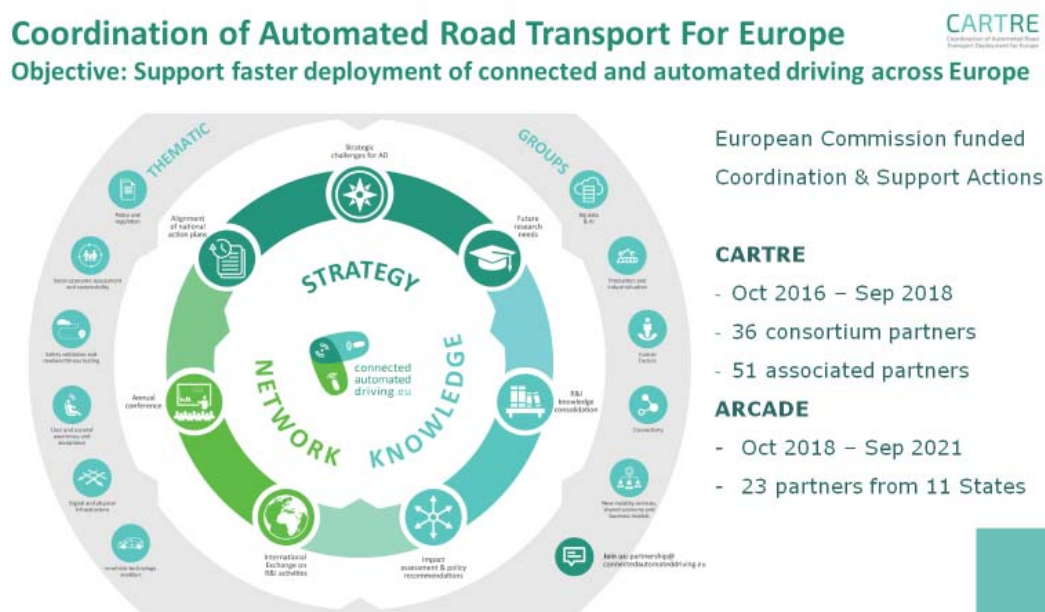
Coordination of Automated Road Transport For Europe

Objective: Support faster deployment of connected and automated driving across Europe

CARTRE
Coordination of Automated Road Transport Deployment for Europe

THEMATIC GROUPS

Policy and regulation

Socio-economic assessment and sustainability

Safety validation and roadworthiness testing

User and societal awareness and acceptance

Digital and physical infrastructure

In-vehicle technology enablers

Big data & AI

Production and industrialisation

Human factors

Connectivity

New mobility services, shared economy and business models

Strategic challenges for AD

Alignment of national action plans

Future research needs

Annual conference

R&I knowledge consolidation

International Exchange on R&I activities

Impact assessment & policy recommendations

STRATEGY

NETWORK

KNOWLEDGE

connected automated driving.eu

Join our partnership@connectedautomateddriving.eu

European Commission funded Coordination & Support Actions

CARTRE

- Oct 2016 – Sep 2018

- 36 consortium partners

- 51 associated partners

ARCADE

- Oct 2018 – Sep 2021

- 23 partners from 11 States